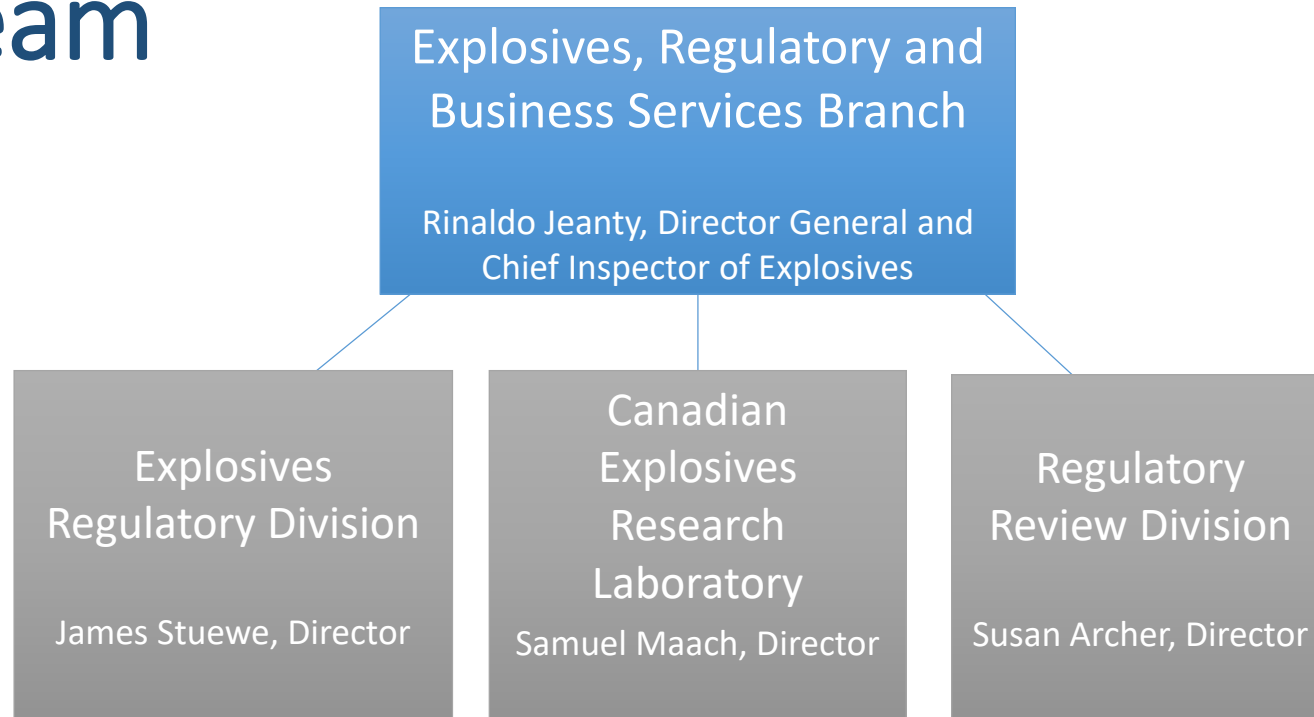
eam

Explosives, Regulatory and Business Services Branch

Rinaldo Jeanty, Director General and Chief Inspector of Explosives

Explosives Regulatory Division

James Stuewe, Director

Canadian Explosives Research Laboratory

Samuel Maach, Director

Regulatory Review Division

Susan Archer, Director